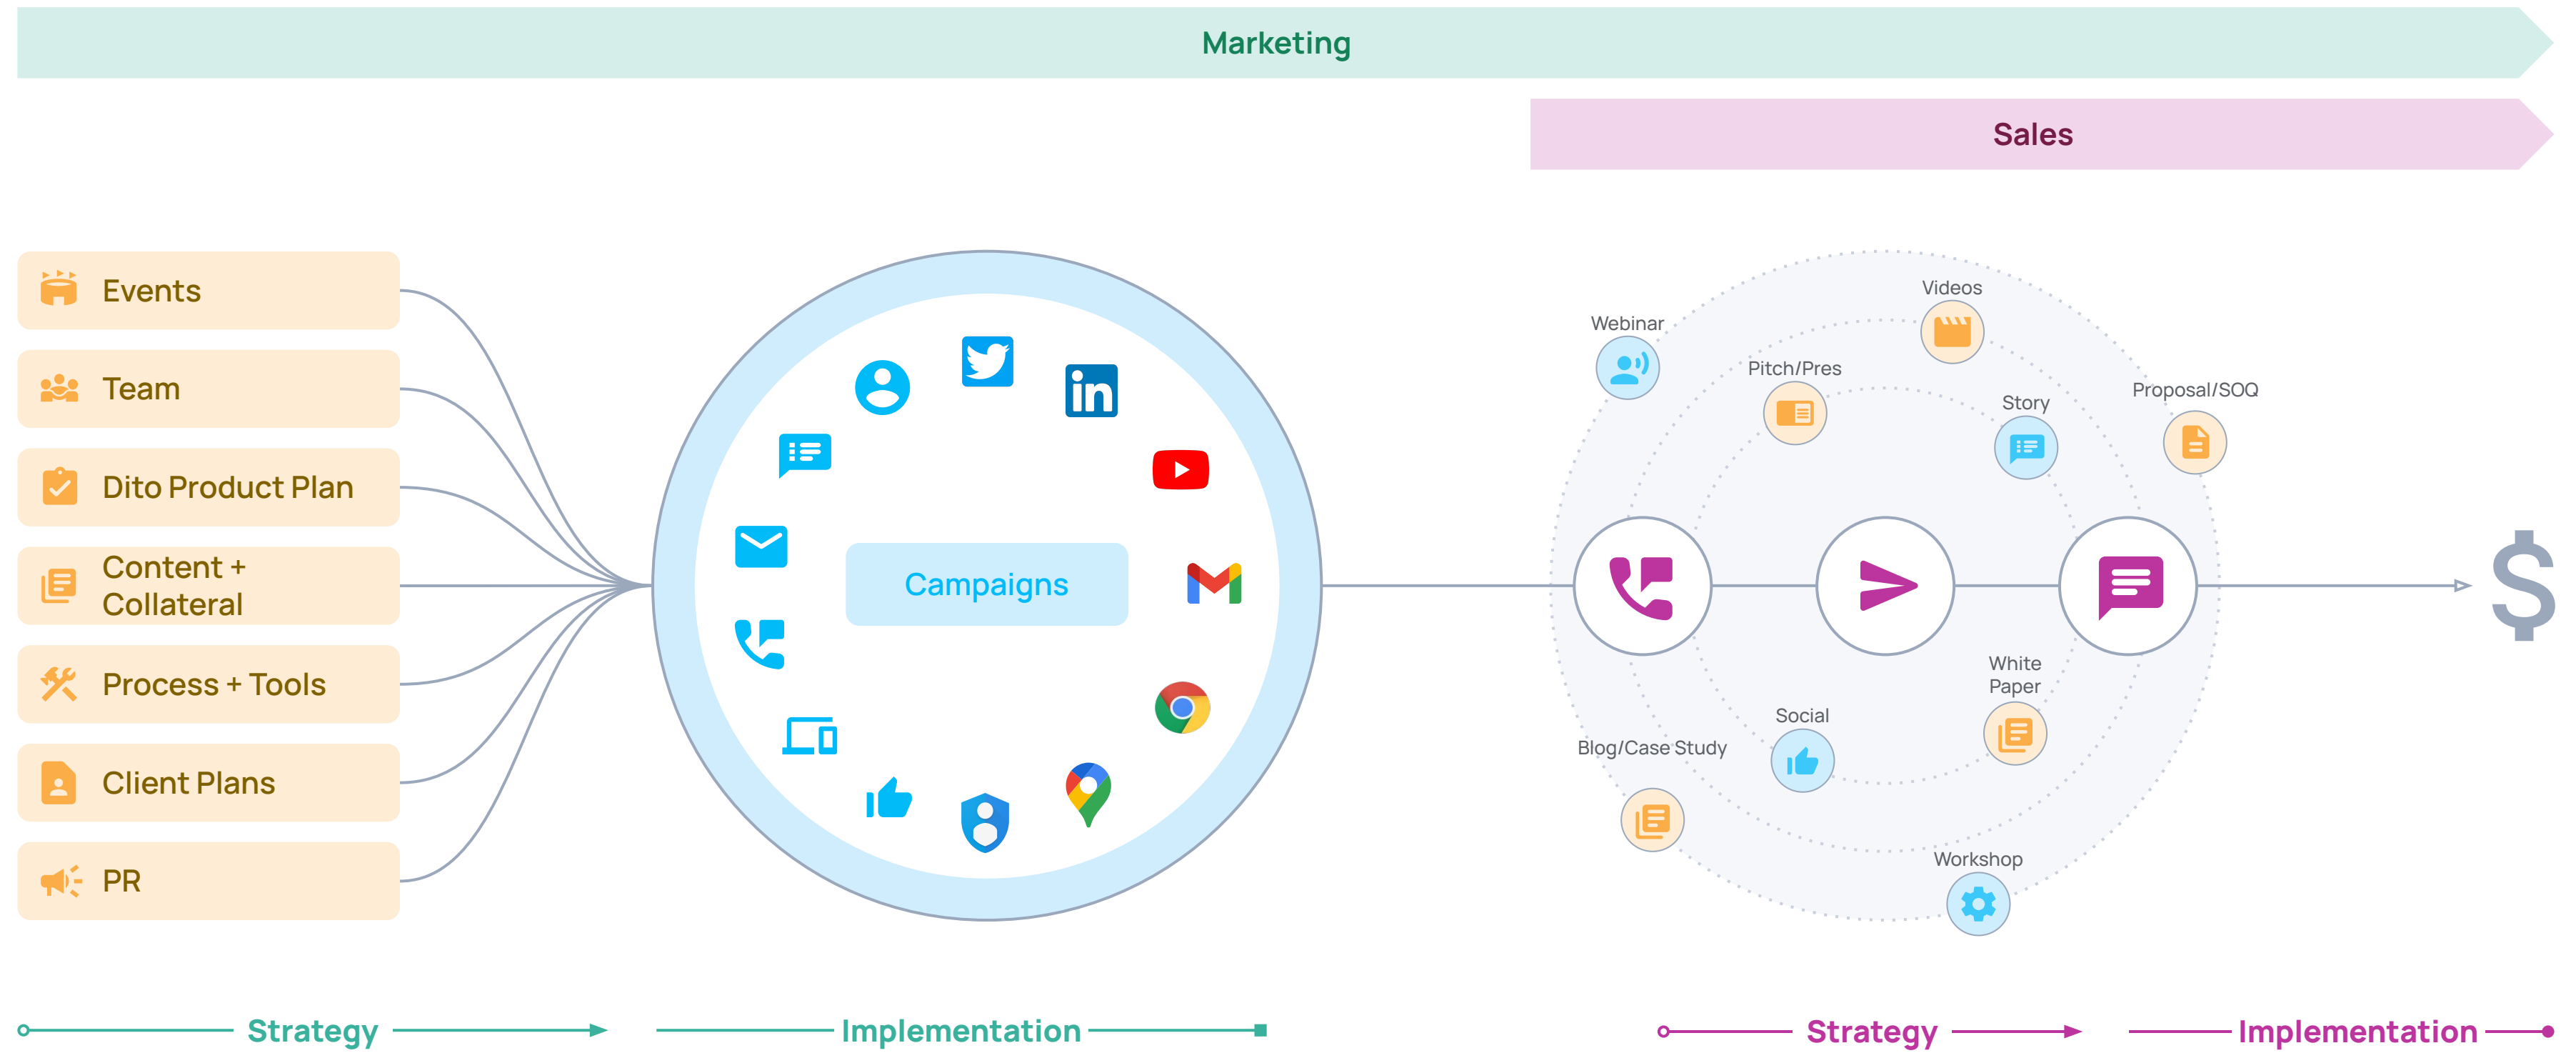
Marketing

Sales

Events

Team

Dito Product Plan

Content + Collateral

Process + Tools

Client Plans

PR

Campaigns

Webinar

Videos

Pitch/Pres

Story

Proposal/SOQ

White Paper

Social

Blog/Case Study

Workshop

$

Strategy

Implementation

Strategy

Implementation